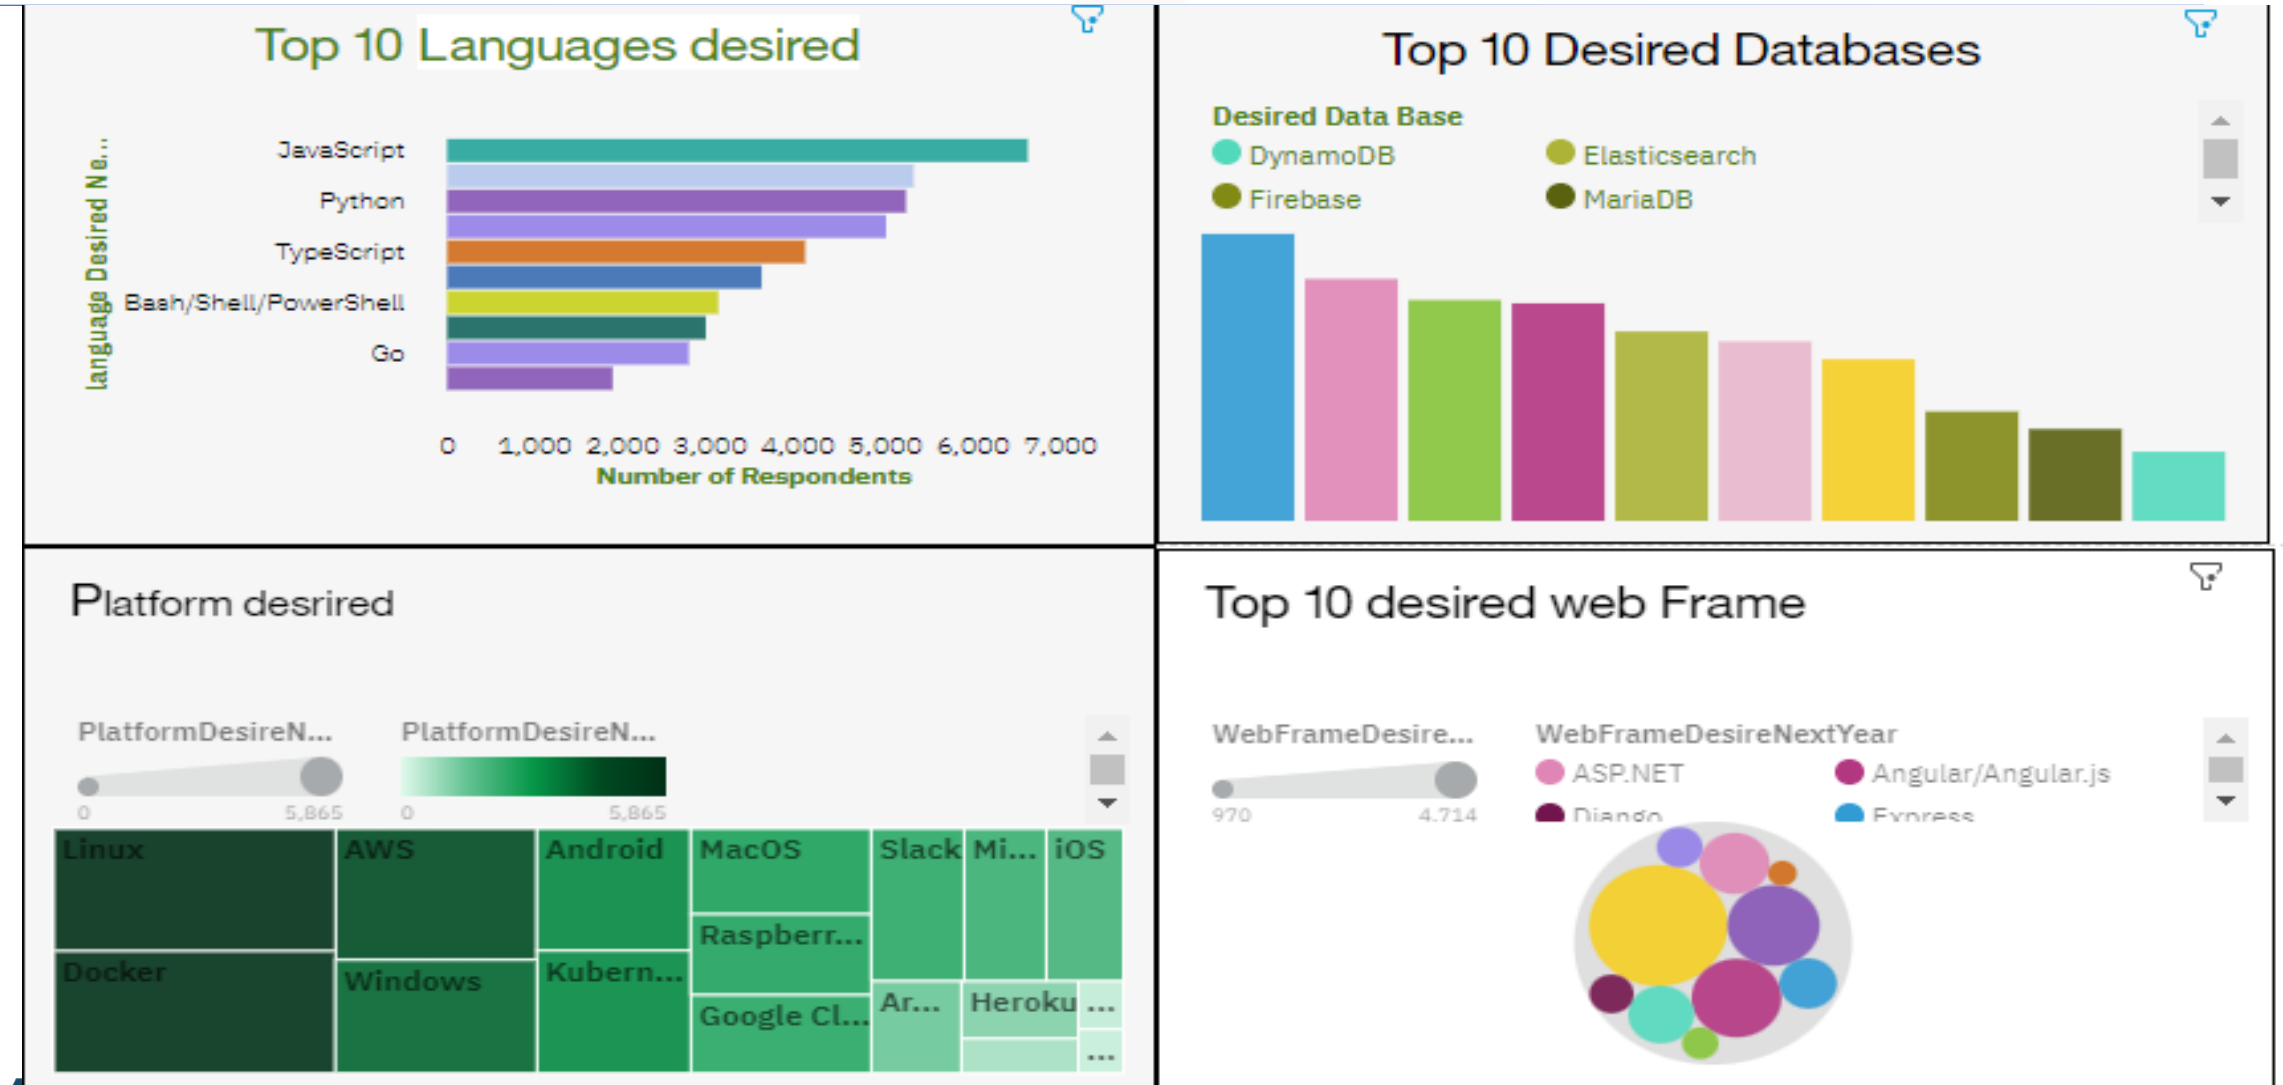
Top 10 Languages desired

language Desired Ne...

JavaScript
Python
TypeScript
Bash/Shell/PowerShell
Go

0 1,000 2,000 3,000 4,000 5,000 6,000 7,000
Number of Respondents

Top 10 Desired Databases

Desired Data Base
DynamoDB
Elasticsearch
Firebase
MariaDB

Platform desrired

PlatformDesireN...
0 5,865
PlatformDesireN...
0 5,865

Linux
AWS
Android
MacOS
Slack
Mi...
iOS
Raspberr...
Docker
Windows
Kubern...
Google Cl...
Ar...
Heroku
...
...

Top 10 desired web Frame

WebFrameDesire...
970 4,714
WebFrameDesireNextYear
ASP.NET
Angular/Angular.js
Django
Express